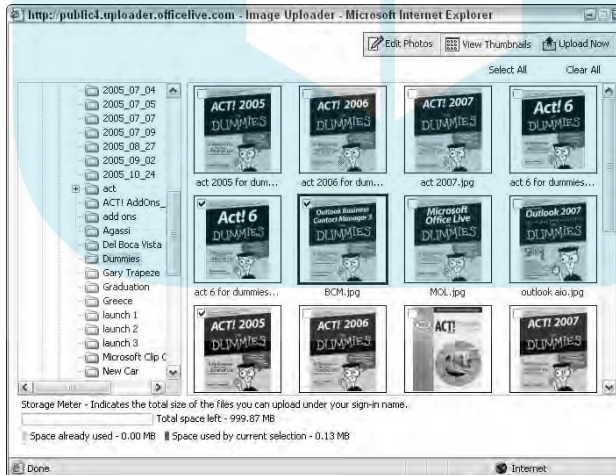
http://public4.uploader.officelive.com - Image Uploader - Microsoft Internet Explorer

Edit Photos | View Thumbnails | Upload Now

Select All | Clear All

2005_07_04
2005_07_05
2005_07_07
2005_07_09
2005_08_27
2005_09_02
2005_10_24
act
ACT! AddOns_
add ons
Agassi
Del Boca Vista
Dummies
Gary Trapeze
Graduation
Greece
launch 1
launch 2
launch 3
Microsoft Clip C
New Car

ACT! 2005 DUMMIES
act 2005 for dum...

ACT! 2006 DUMMIES
act 2006 for dum...

ACT! 2007 DUMMIES
act 2007.jpg

Act! 6 DUMMIES
act 6 for dummies...

Act! 6 DUMMIES
act 6 for dummies...

Outlook Business Contact Manager 3 DUMMIES
BCM.jpg

Microsoft Office Live DUMMIES
MOL.jpg

Outlook 2007 DUMMIES
outlook aio.jpg

ACT! 2005 DUMMIES

ACT! 2006 DUMMIES

ACT!

ACT! 2007 DUMMIES

Storage Meter - Indicates the total size of the files you can upload under your sign-in name.
Total space left - 999.87 MB
Space already used - 0.00 MB Space used by current selection - 0.13 MB

Done
Internet